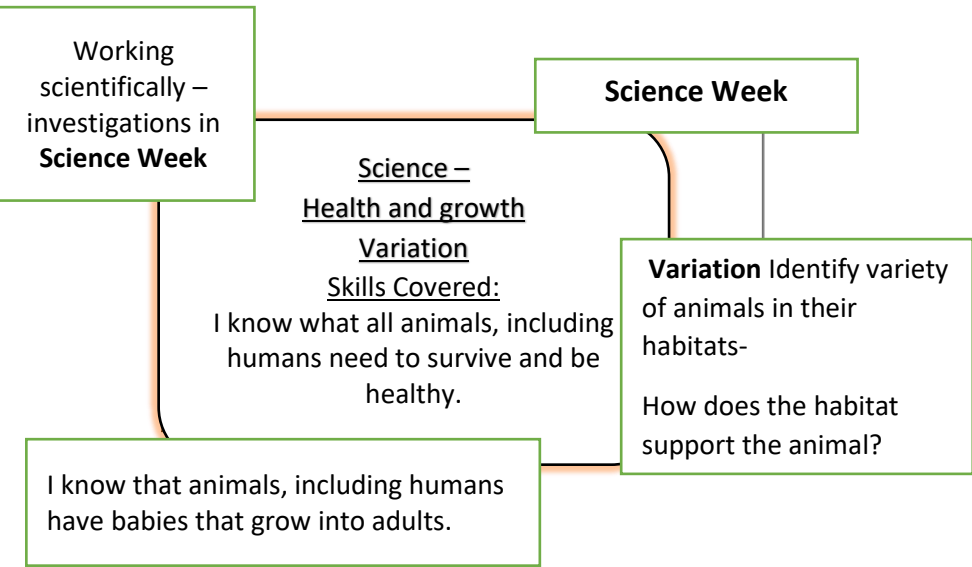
Working scientifically – investigations in **Science Week**

**Science Week**

Science –
Health and growth
Variation
Skills Covered:
I know what all animals, including humans need to survive and be healthy.

**Variation** Identify variety of animals in their habitats-

How does the habitat support the animal?

I know that animals, including humans have babies that grow into adults.